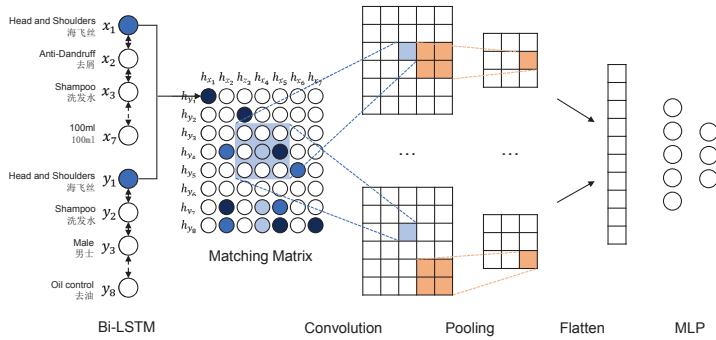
Head and Shoulders
海飞丝
$x_1$

Anti-Dandruff
去屑
$x_2$

Shampoo
洗发水
$x_3$

100ml
100ml
$x_7$

Head and Shoulders
海飞丝
$y_1$

Shampoo
洗发水
$y_2$

Male
男士
$y_3$

Oil control
去油
$y_8$

$h_{x_1}$ $h_{x_2}$ $h_{x_3}$ $h_{x_4}$ $h_{x_5}$ $h_{x_6}$ $h_{x_7}$

$h_{y_1}$ $h_{y_2}$ $h_{y_3}$ $h_{y_4}$ $h_{y_5}$ $h_{y_6}$ $h_{y_7}$ $h_{y_8}$

Matching Matrix

...

...

Bi-LSTM

Convolution

Pooling

Flatten

MLP